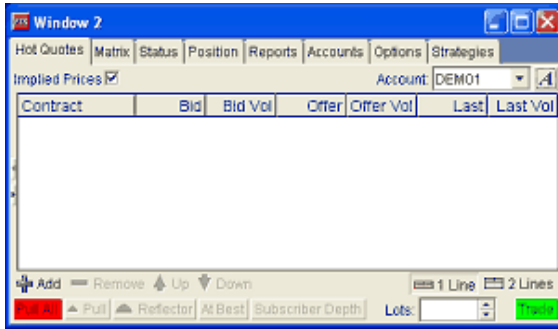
Window 2

Hot Quotes | Matrix | Status | Position | Reports | Accounts | Options | Strategies

Implied Prices ☑ Account: DEM01 A

| Contract | Bid | Bid Vol | Offer | Offer Vol | Last | Last Vol |
|---|---|---|---|---|---|---|

Add Remove Up Down 1 Line 2 Lines

Pull All Pull Reflector At Best Subscriber Depth Lots: Trade